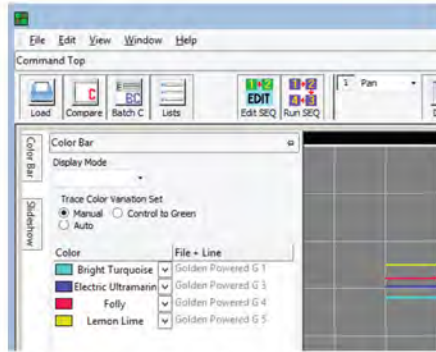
File Edit View Window Help

Command Top

Load Compare Batch C Lists

EDIT
Edit SEQ Run SEQ

1 Pan

Color Bar Slideshow

Color Bar

Display Mode

Trace Color Variation Set
Manual Control to Green
Auto

| Color | File + Line |
|---|---|
| Bright Turquoise | Golden Powered G 1 |
| Electric Ultramarin | Golden Powered G 3 |
| Folly | Golden Powered G 4 |
| Lemon Lime | Golden Powered G 5 |